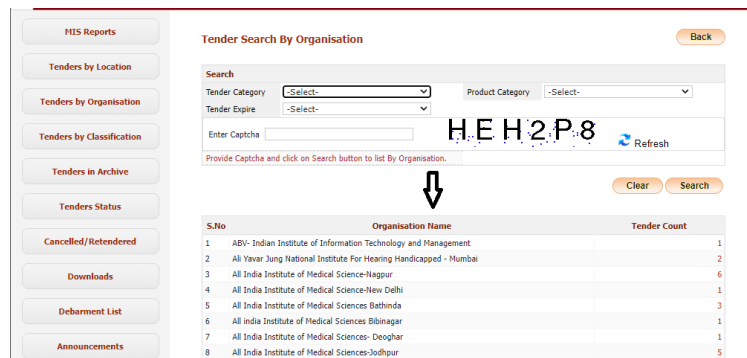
MIS Reports
Tenders by Location
Tenders by Organisation
Tenders by Classification
Tenders in Archive
Tenders Status
Cancelled/Retendered
Downloads
Debarment List
Announcements

Tender Search By Organisation

Back

Search
Tender Category -Select-
Product Category -Select-
Tender Expire -Select-
Enter Captcha
HEH2P8
Refresh
Provide Captcha and click on Search button to list By Organisation.

Clear Search

| S.No | Organisation Name | Tender Count |
|---|---|---|
| 1 | ABV- Indian Institute of Information Technology and Management | 1 |
| 2 | Ali Yavar Jung National Institute For Hearing Handicapped - Mumbai | 2 |
| 3 | All India Institute of Medical Science-Nagpur | 6 |
| 4 | All India Institute of Medical Science-New Delhi | 1 |
| 5 | All India Institute of Medical Sciences Bathinda | 3 |
| 6 | All India Institute of Medical Sciences Bibinagar | 1 |
| 7 | All India Institute of Medical Sciences- Deoghar | 1 |
| 8 | All India Institute of Medical Sciences-Jodhpur | 5 |